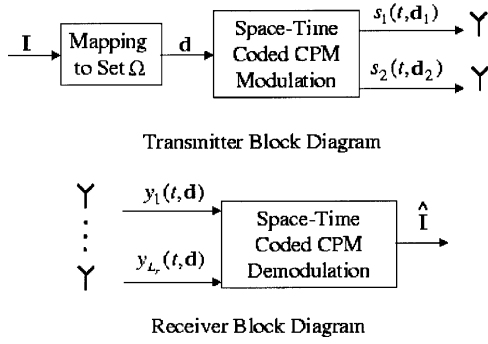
$\mathbf{I}$

Mapping to Set $\Omega$

$\mathbf{d}$

Space-Time Coded CPM Modulation

$s_1(t,\mathbf{d}_1)$

$s_2(t,\mathbf{d}_2)$

Transmitter Block Diagram

$y_1(t,\mathbf{d})$

$y_{L_r}(t,\mathbf{d})$

Space-Time Coded CPM Demodulation

$\hat{\mathbf{I}}$

Receiver Block Diagram